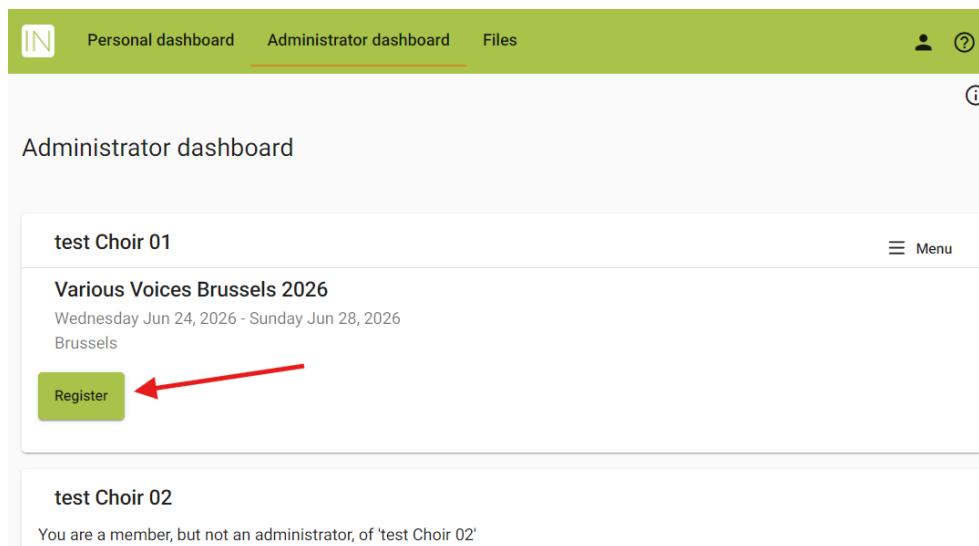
IN Personal dashboard Administrator dashboard Files

Administrator dashboard

test Choir 01

Menu

Various Voices Brussels 2026

Wednesday Jun 24, 2026 - Sunday Jun 28, 2026

Brussels

Register

test Choir 02

You are a member, but not an administrator, of 'test Choir 02'